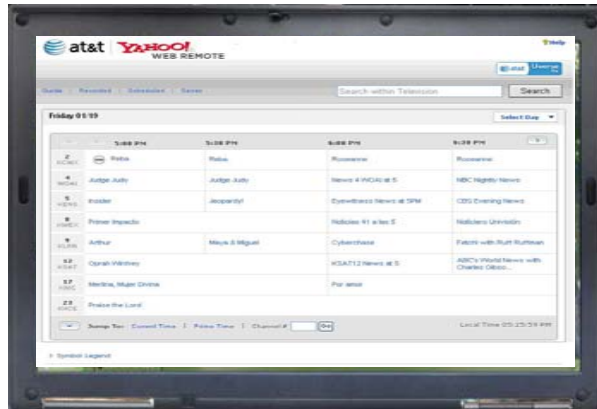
at&t YAHOO! WEB REMOTE

?Help

Local Users

Guide | Recorded | Scheduled | Saved

Search within Television

Search

Friday 01/19

Select Day

| | 5:00 PM | 5:30 PM | 6:00 PM | 6:30 PM |
|---|---|---|---|---|
| 2 KCWX | Reba | Reba | Roseanne | Roseanne |
| 4 WOAI | Judge Judy | Judge Judy | News 4 WOAI at 6 | NBC Nightly News |
| 5 KENS | Insider | Jeopardy! | Eyewitness News at 5PM | CBS Evening News |
| 6 KWEX | Primer Impacto | | Noticias 41 a las 5 | Noticiero Univision |
| 9 KLRN | Arthur | Maya & Miguel | Cyberchase | Fetch! with Ruff Ruffman |
| 12 KSAT | Oprah Winfrey | | KSAT12 News at 5 | ABC's World News with Charles Gibso... |
| 17 KHCE | Marina, Mujer Divina | | Por amor | |
| 23 KHCE | Praise the Lord | | | |

Jump To: Current Time | Prime Time | Channel # Go

Local Time 05:25:59 PM

Symbol Legend